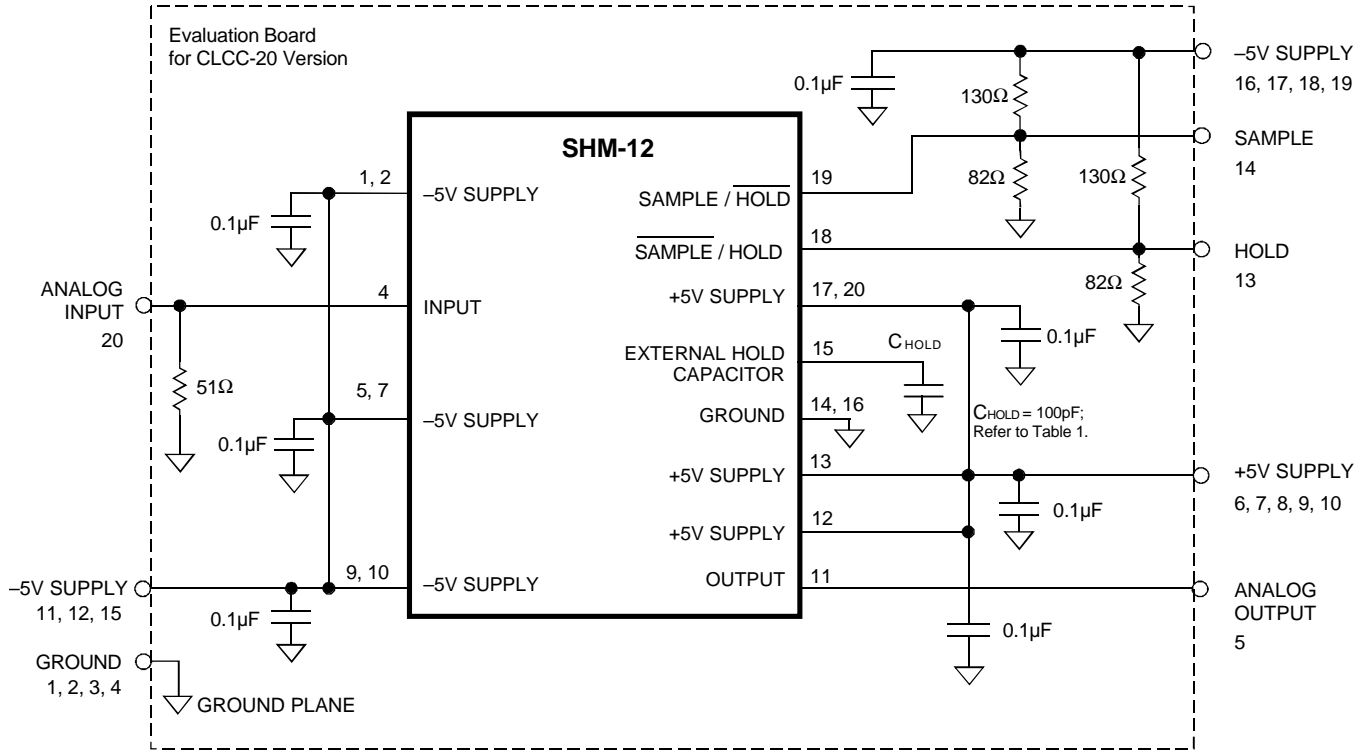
Evaluation Board
for CLCC-20 Version

SHM-12

–5V SUPPLY
16, 17, 18, 19

0.1µF

130Ω

SAMPLE
14

82Ω

130Ω

1, 2

–5V SUPPLY

SAMPLE / $\overline{\text{HOLD}}$

19

0.1µF

18

$\overline{\text{SAMPLE}}$ / HOLD

HOLD
13

82Ω

ANALOG
INPUT
20

4

INPUT

+5V SUPPLY

17, 20

0.1µF

EXTERNAL HOLD
CAPACITOR

15

$C_{HOLD}$

51Ω

5, 7

–5V SUPPLY

GROUND

14, 16

$C_{HOLD}$ = 100pF;
Refer to Table 1.

0.1µF

+5V SUPPLY

13

+5V SUPPLY
6, 7, 8, 9, 10

0.1µF

+5V SUPPLY

12

–5V SUPPLY
11, 12, 15

9, 10

–5V SUPPLY

OUTPUT

11

ANALOG
OUTPUT
5

0.1µF

0.1µF

GROUND
1, 2, 3, 4

GROUND PLANE